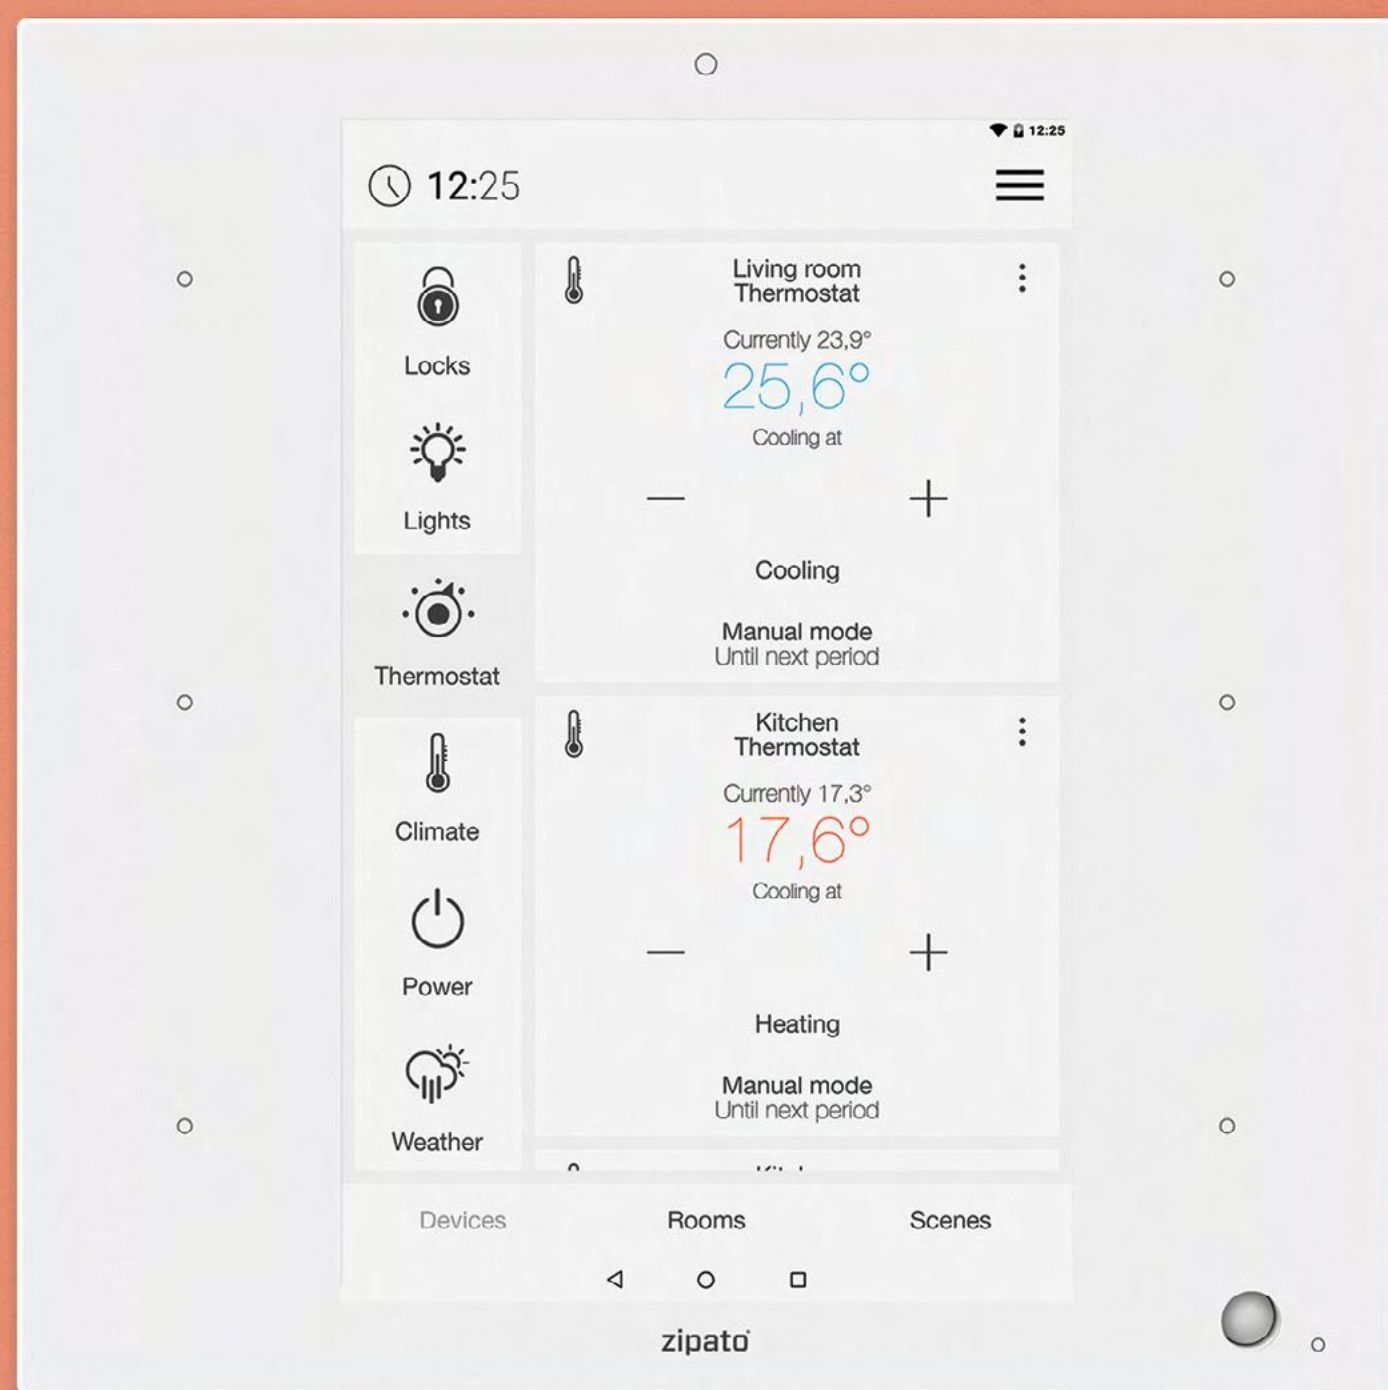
12:25

12:25

Locks

Lights

Thermostat

Climate

Power

Weather

Living room Thermostat

Currently 23,9°

25,6°

Cooling at

—

+

Cooling

Manual mode
Until next period

Kitchen Thermostat

Currently 17,3°

17,6°

Cooling at

—

+

Heating

Manual mode
Until next period

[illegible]

Devices

Rooms

Scenes

zipato